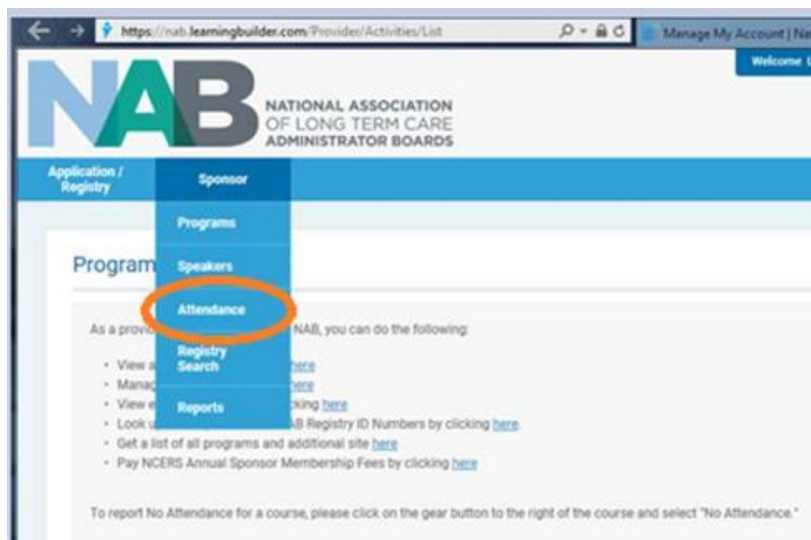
https://nab.learningbuilder.com/Provider/Activities/List

Manage My Account | Na

Welcome

NAB
NATIONAL ASSOCIATION OF LONG TERM CARE ADMINISTRATOR BOARDS

Application / Registry

Sponsor

Programs

Speakers

Attendance

Registry Search

Reports

Program

As a provi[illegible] NAB, you can do the following:

- View a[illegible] here
- Manag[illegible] here
- View e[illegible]cking here
- Look u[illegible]AB Registry ID Numbers by clicking here.
- Get a list of all programs and additional site here
- Pay NCERS Annual Sponsor Membership Fees by clicking here

To report No Attendance for a course, please click on the gear button to the right of the course and select "No Attendance."